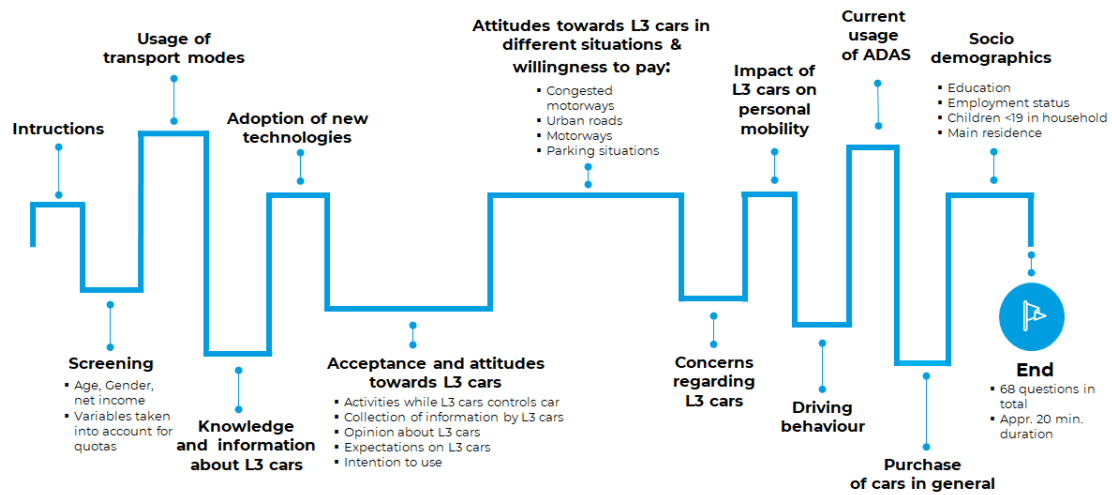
Intructions

Screening
- Age, Gender, net income
- Variables taken into account for quotas

Usage of transport modes

Knowledge and information about L3 cars

Adoption of new technologies

Acceptance and attitudes towards L3 cars
- Activities while L3 cars controls car
- Collection of information by L3 cars
- Opinion about L3 cars
- Expectations on L3 cars
- Intention to use

Attitudes towards L3 cars in different situations & willingness to pay:
- Congested motorways
- Urban roads
- Motorways
- Parking situations

Concerns regarding L3 cars

Impact of L3 cars on personal mobility

Driving behaviour

Current usage of ADAS

Purchase of cars in general

Socio demographics
- Education
- Employment status
- Children <19 in household
- Main residence

End
- 68 questions in total
- Appr. 20 min. duration